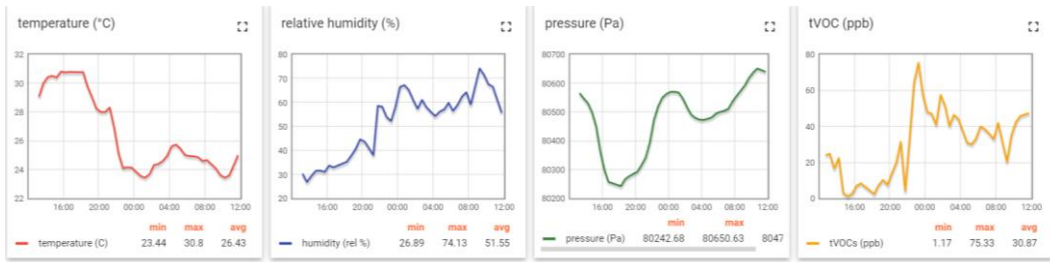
temperature (°C)

32
30
28
26
24
22
16:00 20:00 00:00 04:00 08:00 12:00

| | min | max | avg |
|---|---|---|---|
| temperature (C) | 23.44 | 30.8 | 26.43 |

relative humidity (%)

80
70
60
50
40
30
20
16:00 20:00 00:00 04:00 08:00 12:00

| | min | max | avg |
|---|---|---|---|
| humidity (rel %) | 26.89 | 74.13 | 51.55 |

pressure (Pa)

80700
80600
80500
80400
80300
80200
16:00 20:00 00:00 04:00 08:00 12:00

| | min | max | |
|---|---|---|---|
| pressure (Pa) | 80242.68 | 80650.63 | 8047 |

tVOC (ppb)

80
60
40
20
0
16:00 20:00 00:00 04:00 08:00 12:00

| | min | max | avg |
|---|---|---|---|
| tVOCs (ppb) | 1.17 | 75.33 | 30.87 |